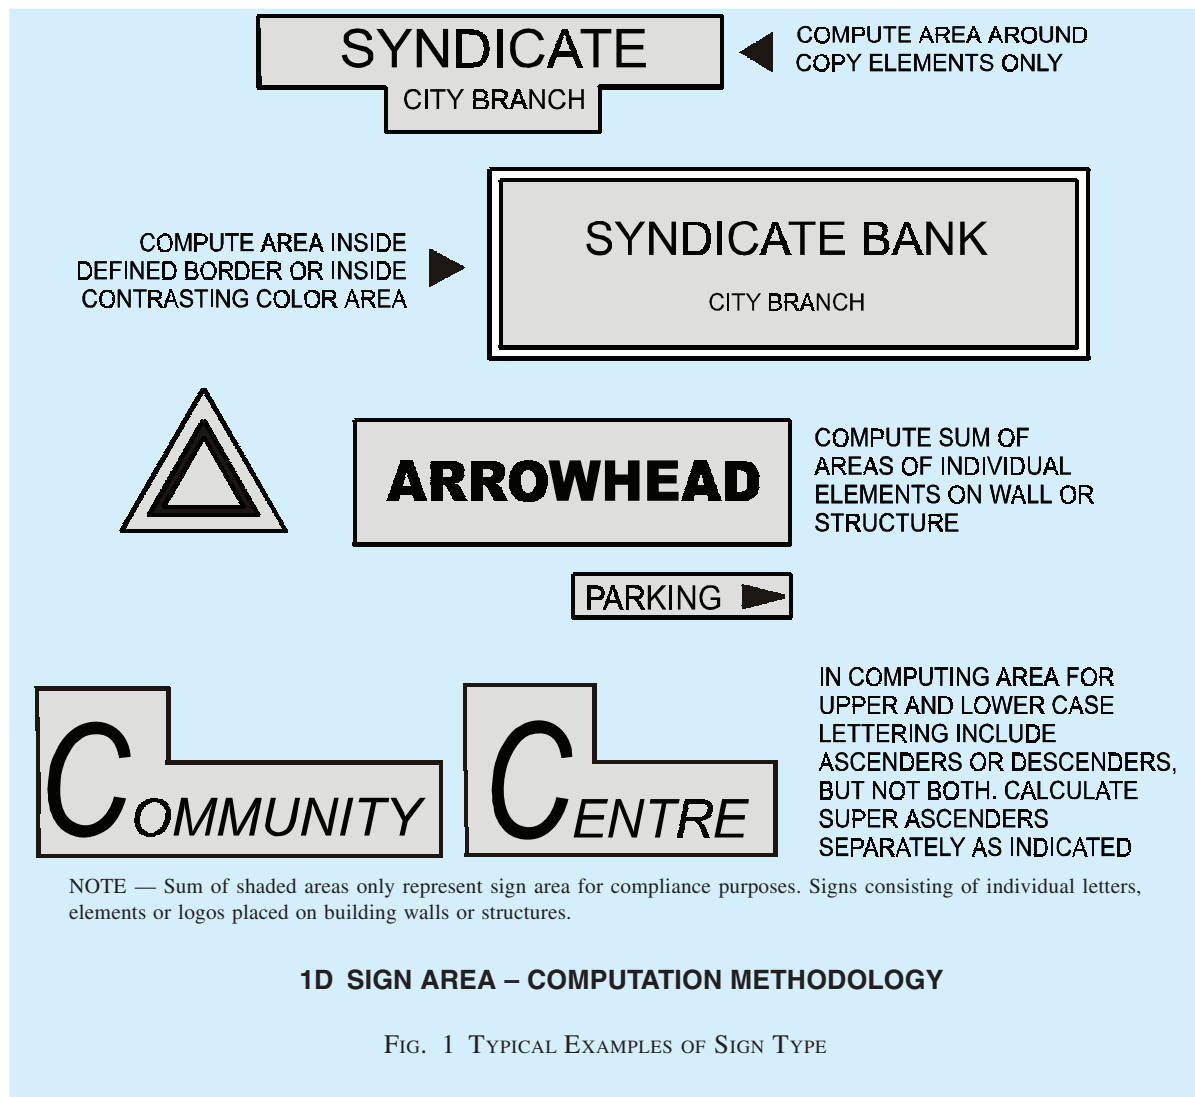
SYNDICATE
CITY BRANCH

COMPUTE AREA AROUND COPY ELEMENTS ONLY

COMPUTE AREA INSIDE DEFINED BORDER OR INSIDE CONTRASTING COLOR AREA

SYNDICATE BANK
CITY BRANCH

ARROWHEAD

COMPUTE SUM OF AREAS OF INDIVIDUAL ELEMENTS ON WALL OR STRUCTURE

PARKING

COMMUNITY

CENTRE

IN COMPUTING AREA FOR UPPER AND LOWER CASE LETTERING INCLUDE ASCENDERS OR DESCENDERS, BUT NOT BOTH. CALCULATE SUPER ASCENDERS SEPARATELY AS INDICATED

NOTE — Sum of shaded areas only represent sign area for compliance purposes. Signs consisting of individual letters, elements or logos placed on building walls or structures.

1D SIGN AREA – COMPUTATION METHODOLOGY

FIG. 1 TYPICAL EXAMPLES OF SIGN TYPE